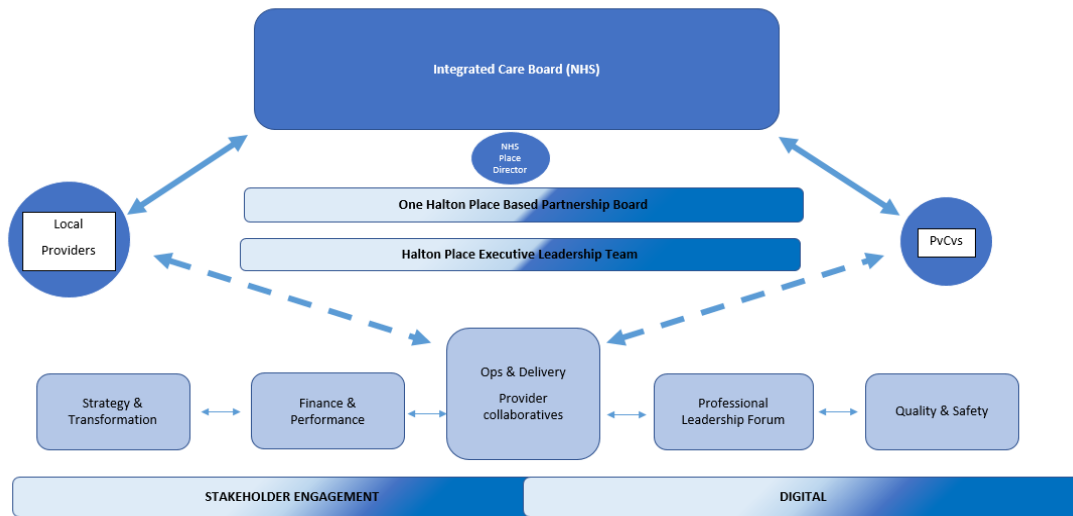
Integrated Care Board (NHS)

NHS Place Director

One Halton Place Based Partnership Board

Halton Place Executive Leadership Team

Local Providers

PvCvs

Strategy & Transformation

Finance & Performance

Ops & Delivery

Provider collaboratives

Professional Leadership Forum

Quality & Safety

STAKEHOLDER ENGAGEMENT

DIGITAL